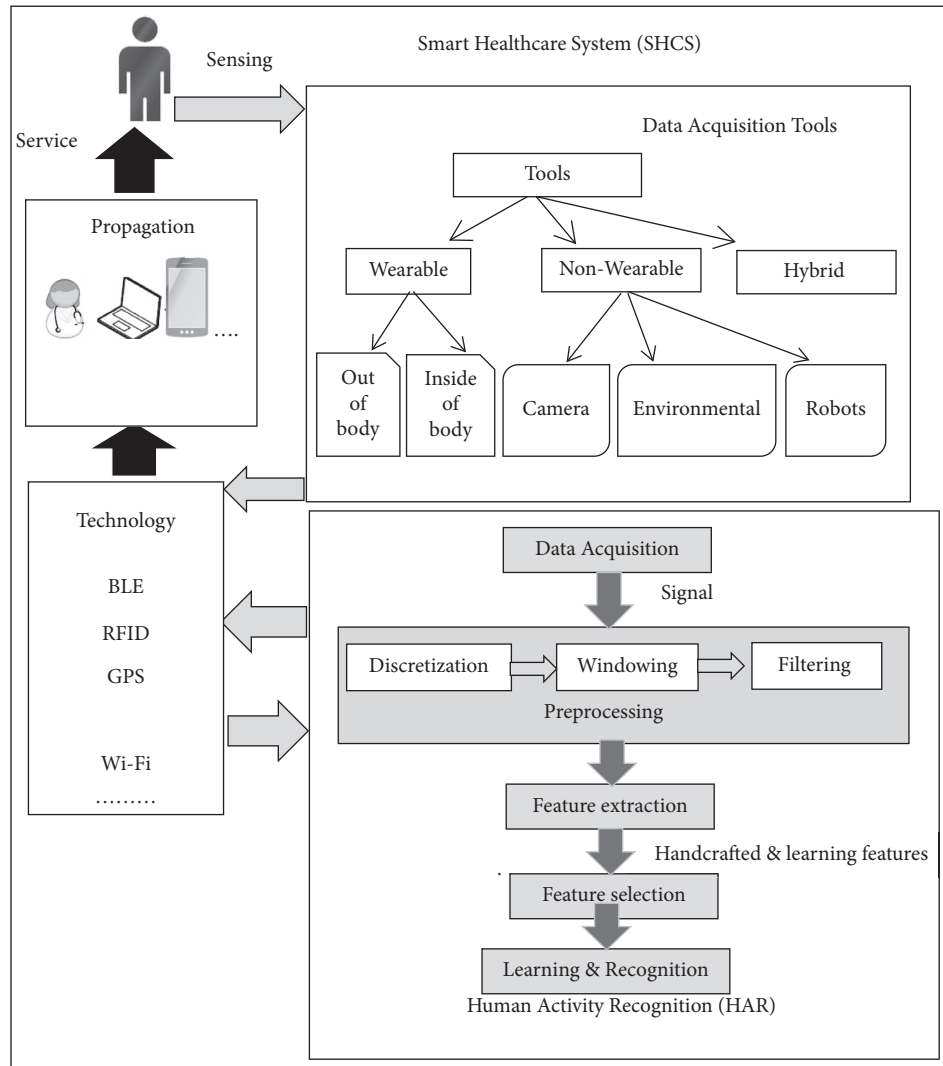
Smart Healthcare System (SHCS)

Sensing

Service

Data Acquisition Tools

Tools

Wearable

Non-Wearable

Hybrid

Out of body

Inside of body

Camera

Environmental

Robots

Propagation

....

Technology

BLE

RFID

GPS

Wi-Fi

.........

Data Acquisition

Signal

Discretization

Windowing

Filtering

Preprocessing

Feature extraction

Handcrafted & learning features

Feature selection

Learning & Recognition

Human Activity Recognition (HAR)